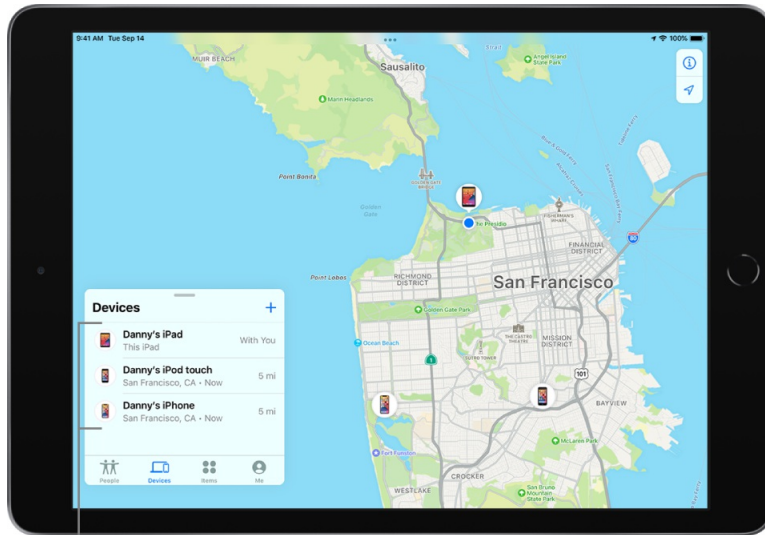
9:41 AM Tue Sep 14

100%

MUIR BEACH

Sausalito

Angel Island State Park

Marin Headlands

Point Bonita

Golden Gate

Presidio

FINANCIAL DISTRICT

RICHMOND DISTRICT

Point Lobos

San Francisco

Golden Gate Park

Ocean Beach

MISSION DISTRICT

101

BAYVIEW

McLaren Park

WESTLAKE

CROCKER

San Bruno Mountain State Park

Devices

+

Danny's iPad
This iPad
With You

Danny's iPod touch
San Francisco, CA • Now
5 mi

Danny's iPhone
San Francisco, CA • Now
5 mi

People

Devices

Items

Me